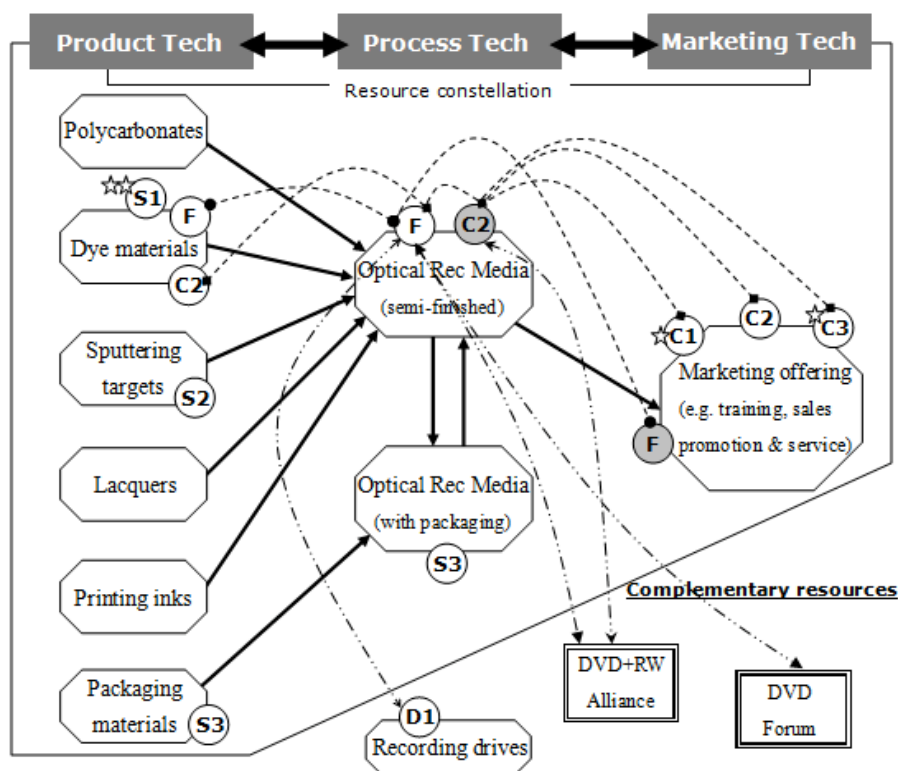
Product Tech
Process Tech
Marketing Tech
Resource constellation

Polycarbonates
S1
F
Dye materials
C2
Sputtering targets
S2
Lacquers
Printing inks
Packaging materials
S3

F
C2
Optical Rec Media (semi-finished)

Optical Rec Media (with packaging)
S3

C1
C2
C3
Marketing offering (e.g. training, sales promotion & service)
F

Complementary resources
DVD+RW Alliance
DVD Forum
D1
Recording drives